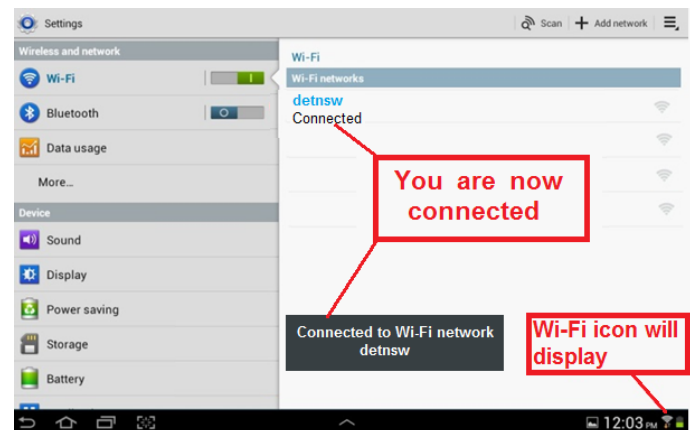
Settings

Scan + Add network

Wireless and network

Wi-Fi

Bluetooth

Data usage

More...

Device

Sound

Display

Power saving

Storage

Battery

Wi-Fi

Wi-Fi networks

detnsw

Connected

You are now connected

Connected to Wi-Fi network detnsw

Wi-Fi icon will display

12:03 PM